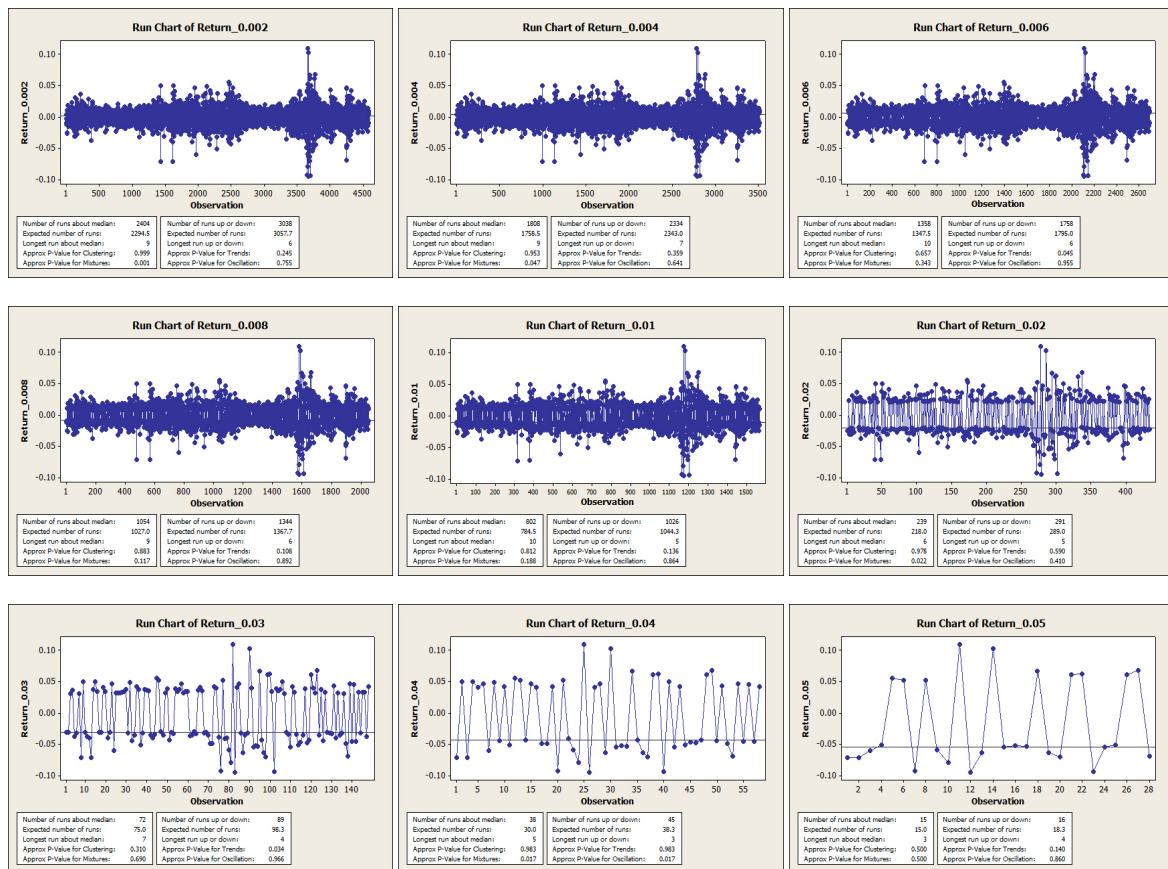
Run Chart of Return_0.002

Return_0.002
0.10
0.05
0.00
-0.05
-0.10
1 500 1000 1500 2000 2500 3000 3500 4000 4500
Observation

| Number of runs about median: | 2404 |
|---|---|
| Expected number of runs: | 2294.5 |
| Longest run about median: | 9 |
| Approx P-Value for Clustering: | 0.999 |
| Approx P-Value for Mixtures: | 0.001 |

| Number of runs up or down: | 3038 |
|---|---|
| Expected number of runs: | 3057.7 |
| Longest run up or down: | 6 |
| Approx P-Value for Trends: | 0.245 |
| Approx P-Value for Oscillation: | 0.755 |

Run Chart of Return_0.004

Return_0.004
0.10
0.05
0.00
-0.05
-0.10
1 500 1000 1500 2000 2500 3000 3500
Observation

| Number of runs about median: | 1808 |
|---|---|
| Expected number of runs: | 1758.5 |
| Longest run about median: | 9 |
| Approx P-Value for Clustering: | 0.953 |
| Approx P-Value for Mixtures: | 0.047 |

| Number of runs up or down: | 2334 |
|---|---|
| Expected number of runs: | 2343.0 |
| Longest run up or down: | 7 |
| Approx P-Value for Trends: | 0.359 |
| Approx P-Value for Oscillation: | 0.641 |

Run Chart of Return_0.006

Return_0.006
0.10
0.05
0.00
-0.05
-0.10
1 200 400 600 800 1000 1200 1400 1600 1800 2000 2200 2400 2600
Observation

| Number of runs about median: | 1358 |
|---|---|
| Expected number of runs: | 1347.5 |
| Longest run about median: | 10 |
| Approx P-Value for Clustering: | 0.657 |
| Approx P-Value for Mixtures: | 0.343 |

| Number of runs up or down: | 1758 |
|---|---|
| Expected number of runs: | 1795.0 |
| Longest run up or down: | 6 |
| Approx P-Value for Trends: | 0.045 |
| Approx P-Value for Oscillation: | 0.955 |

Run Chart of Return_0.008

Return_0.008
0.10
0.05
0.00
-0.05
-0.10
1 200 400 600 800 1000 1200 1400 1600 1800 2000
Observation

| Number of runs about median: | 1054 |
|---|---|
| Expected number of runs: | 1027.0 |
| Longest run about median: | 9 |
| Approx P-Value for Clustering: | 0.883 |
| Approx P-Value for Mixtures: | 0.117 |

| Number of runs up or down: | 1344 |
|---|---|
| Expected number of runs: | 1367.7 |
| Longest run up or down: | 6 |
| Approx P-Value for Trends: | 0.108 |
| Approx P-Value for Oscillation: | 0.892 |

Run Chart of Return_0.01

Return_0.01
0.10
0.05
0.00
-0.05
-0.10
1 100 200 300 400 500 600 700 800 900 1000 1100 1200 1300 1400 1500
Observation

| Number of runs about median: | 802 |
|---|---|
| Expected number of runs: | 784.5 |
| Longest run about median: | 10 |
| Approx P-Value for Clustering: | 0.812 |
| Approx P-Value for Mixtures: | 0.188 |

| Number of runs up or down: | 1026 |
|---|---|
| Expected number of runs: | 1044.3 |
| Longest run up or down: | 5 |
| Approx P-Value for Trends: | 0.136 |
| Approx P-Value for Oscillation: | 0.864 |

Run Chart of Return_0.02

Return_0.02
0.10
0.05
0.00
-0.05
-0.10
1 50 100 150 200 250 300 350 400
Observation

| Number of runs about median: | 239 |
|---|---|
| Expected number of runs: | 218.0 |
| Longest run about median: | 6 |
| Approx P-Value for Clustering: | 0.978 |
| Approx P-Value for Mixtures: | 0.022 |

| Number of runs up or down: | 291 |
|---|---|
| Expected number of runs: | 289.0 |
| Longest run up or down: | 5 |
| Approx P-Value for Trends: | 0.590 |
| Approx P-Value for Oscillation: | 0.410 |

Run Chart of Return_0.03

Return_0.03
0.10
0.05
0.00
-0.05
-0.10
1 10 20 30 40 50 60 70 80 90 100 110 120 130 140
Observation

| Number of runs about median: | 72 |
|---|---|
| Expected number of runs: | 75.0 |
| Longest run about median: | 7 |
| Approx P-Value for Clustering: | 0.310 |
| Approx P-Value for Mixtures: | 0.690 |

| Number of runs up or down: | 89 |
|---|---|
| Expected number of runs: | 98.3 |
| Longest run up or down: | 4 |
| Approx P-Value for Trends: | 0.034 |
| Approx P-Value for Oscillation: | 0.966 |

Run Chart of Return_0.04

Return_0.04
0.10
0.05
0.00
-0.05
-0.10
1 5 10 15 20 25 30 35 40 45 50 55
Observation

| Number of runs about median: | 38 |
|---|---|
| Expected number of runs: | 30.0 |
| Longest run about median: | 5 |
| Approx P-Value for Clustering: | 0.983 |
| Approx P-Value for Mixtures: | 0.017 |

| Number of runs up or down: | 45 |
|---|---|
| Expected number of runs: | 38.3 |
| Longest run up or down: | 3 |
| Approx P-Value for Trends: | 0.983 |
| Approx P-Value for Oscillation: | 0.017 |

Run Chart of Return_0.05

Return_0.05
0.10
0.05
0.00
-0.05
-0.10
2 4 6 8 10 12 14 16 18 20 22 24 26 28
Observation

| Number of runs about median: | 15 |
|---|---|
| Expected number of runs: | 15.0 |
| Longest run about median: | 3 |
| Approx P-Value for Clustering: | 0.500 |
| Approx P-Value for Mixtures: | 0.500 |

| Number of runs up or down: | 16 |
|---|---|
| Expected number of runs: | 18.3 |
| Longest run up or down: | 4 |
| Approx P-Value for Trends: | 0.140 |
| Approx P-Value for Oscillation: | 0.860 |